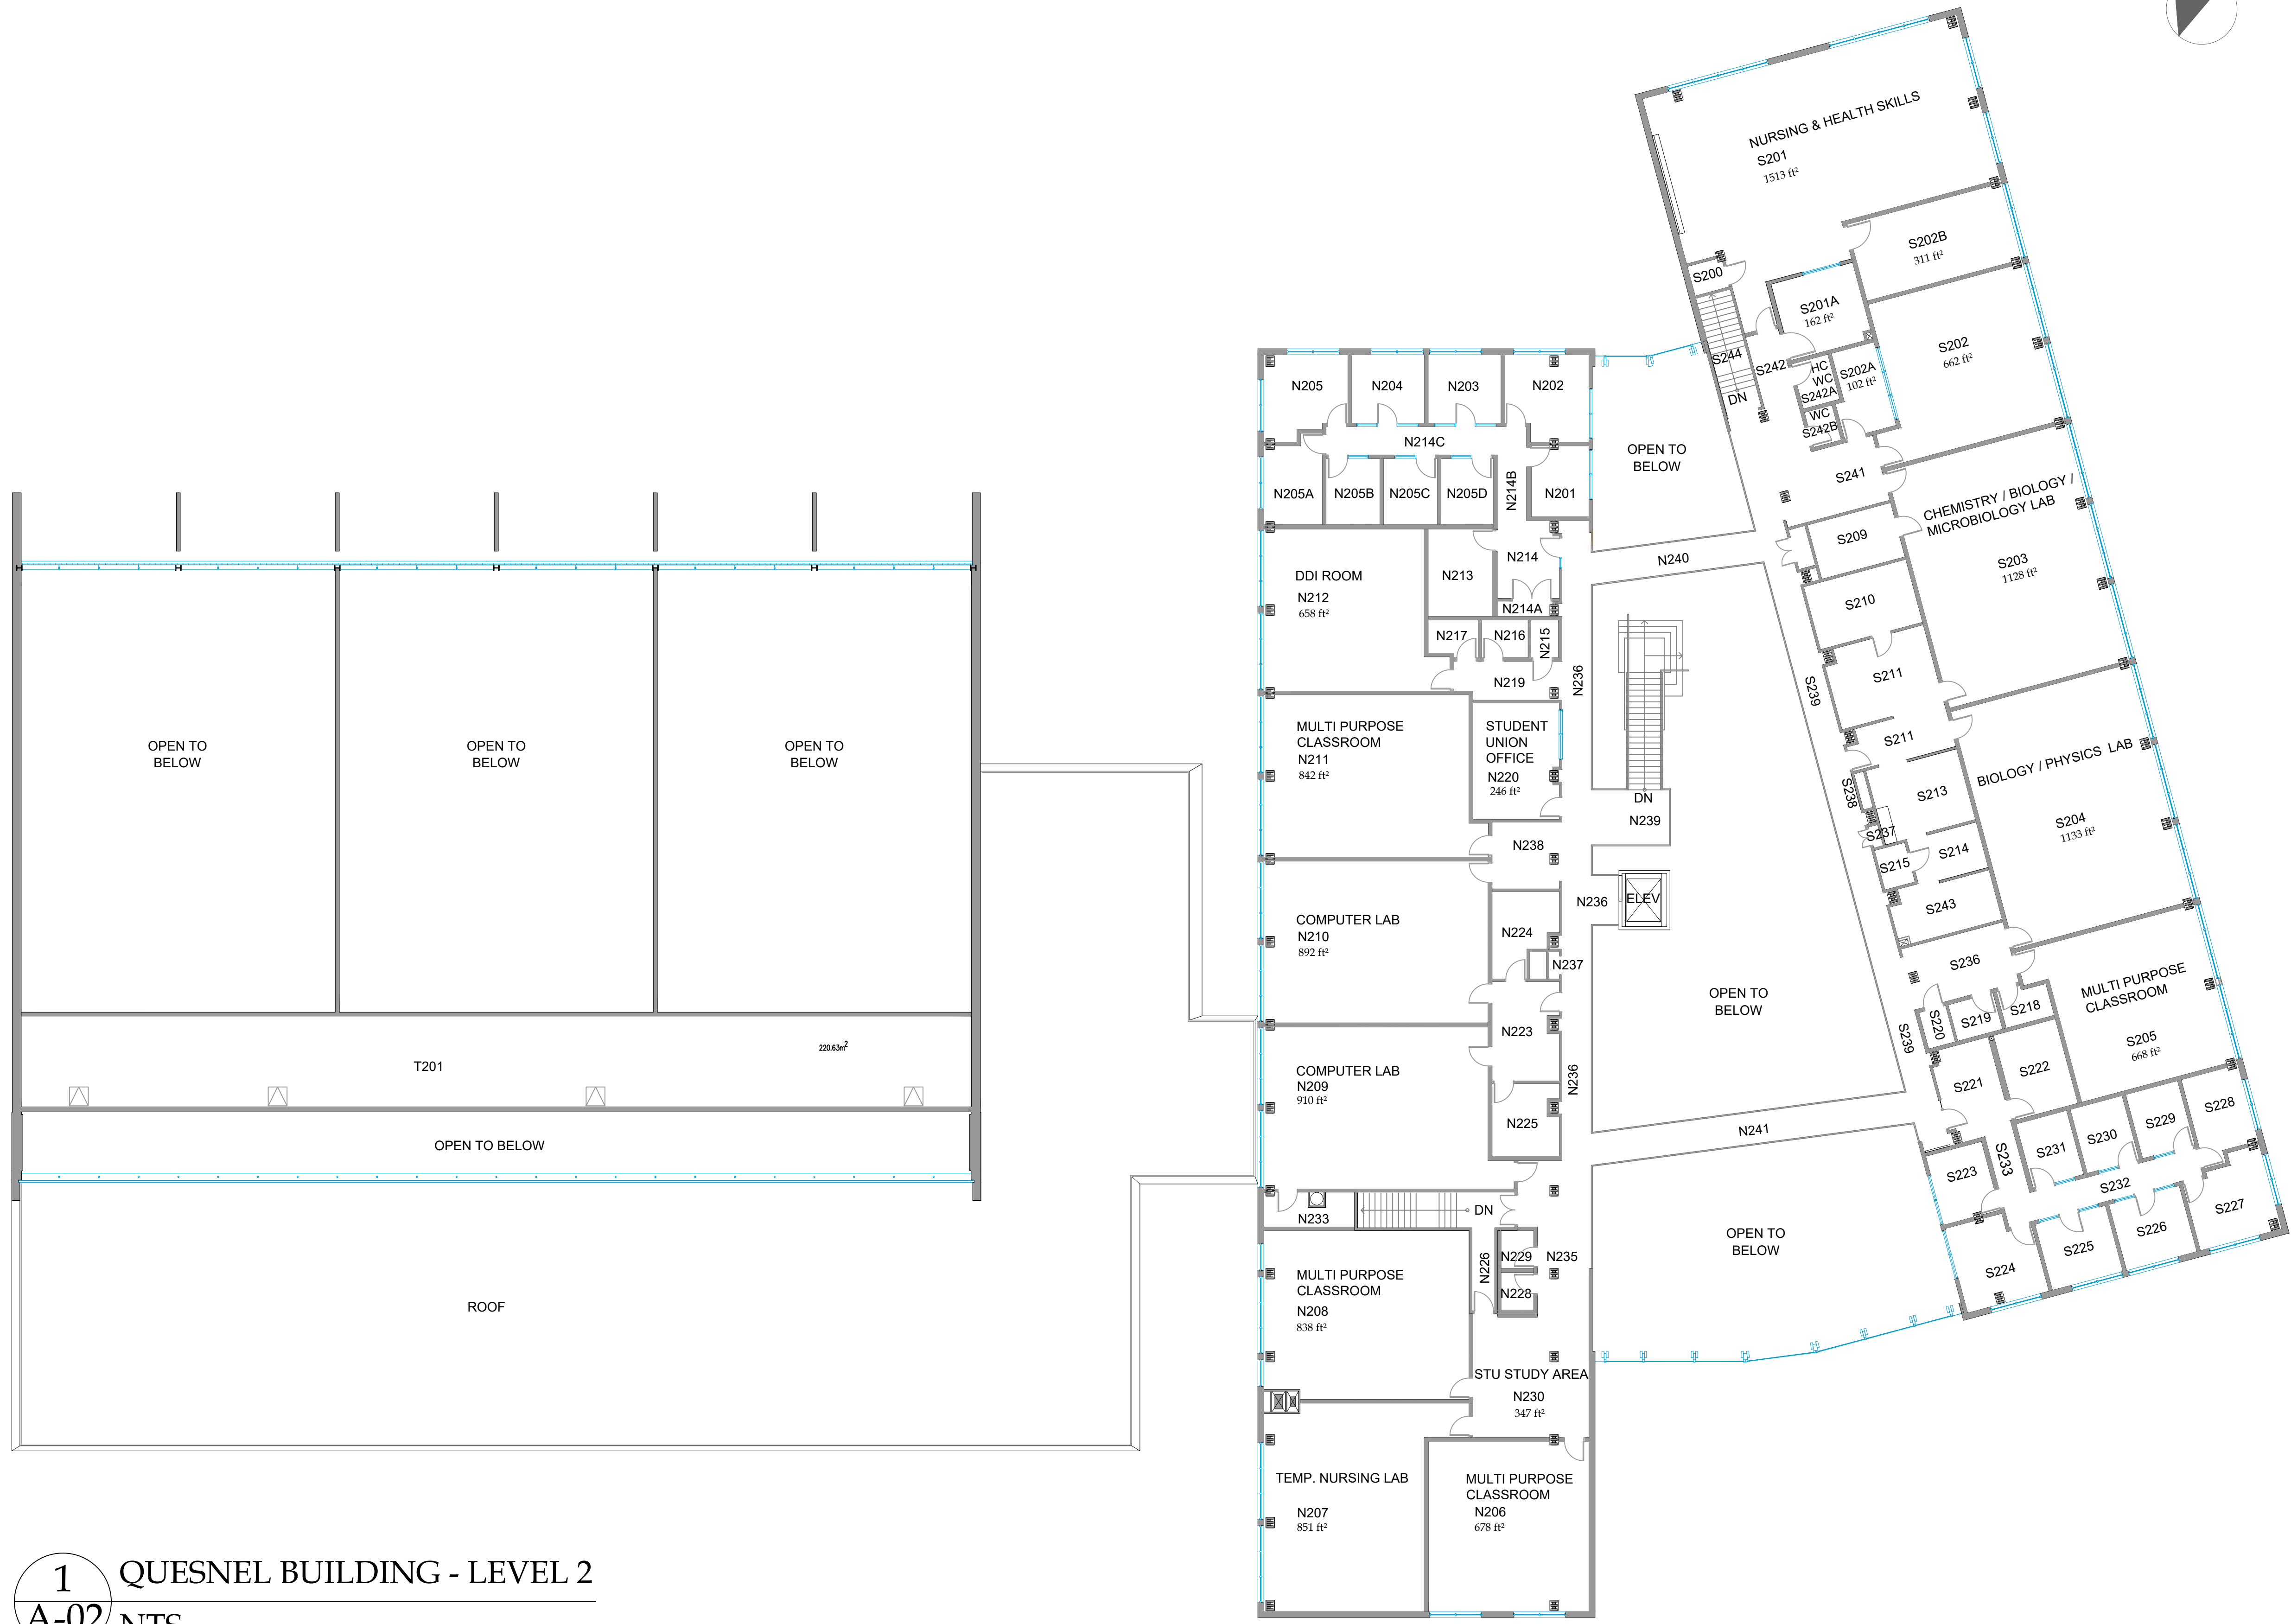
NURSING & HEALTH SKILLS
S201
1513 ft²

S202B
311 ft²

S200

S201A
162 ft²

S202
662 ft²

S244
S242
HC WC S242A
S202A 102 ft²
DN
WC S242B

N205
N204
N203
N202

OPEN TO BELOW

N214C

N205A
N205B
N205C
N205D
N214B
N201

S241

CHEMISTRY / BIOLOGY / MICROBIOLOGY LAB
S209
S203
1128 ft²

N240

DDI ROOM
N212
658 ft²

N213
N214
N214A

S210

N217
N216
N215

N236
N219

S239
S211

OPEN TO BELOW

OPEN TO BELOW

OPEN TO BELOW

MULTI PURPOSE CLASSROOM
N211
842 ft²

STUDENT UNION OFFICE
N220
246 ft²

S211
BIOLOGY / PHYSICS LAB

S238
S213

DN
N239

S204
1133 ft²

S237
S214
N238
S215

COMPUTER LAB
N210
892 ft²

N236
ELEV
S243

N224

N237

S236

MULTI PURPOSE CLASSROOM
OPEN TO BELOW

S220
S219
S218

S205
668 ft²

T201
220.63m²

N223

S239
S222
S221

COMPUTER LAB
N209
910 ft²

N236

N225

S228
S229
S230
S231

OPEN TO BELOW

N241

S233
S223
S232

S227
S226

N233
DN

OPEN TO BELOW

S225
S224

N229
N235
N226
N228

ROOF

MULTI PURPOSE CLASSROOM
N208
838 ft²

STU STUDY AREA
N230
347 ft²

TEMP. NURSING LAB
N207
851 ft²

MULTI PURPOSE CLASSROOM
N206
678 ft²

1
A-02
QUESNEL BUILDING - LEVEL 2
NTS